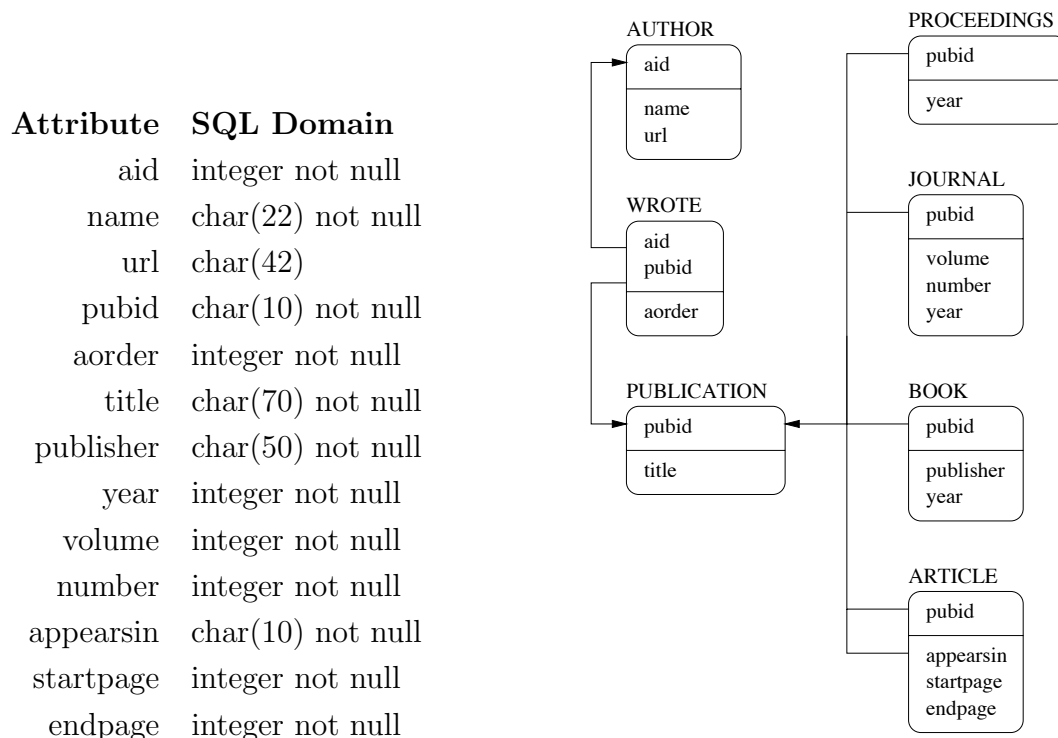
| Attribute | SQL Domain |
|---|---|
| aid | integer not null |
| name | char(22) not null |
| url | char(42) |
| pubid | char(10) not null |
| aorder | integer not null |
| title | char(70) not null |
| publisher | char(50) not null |
| year | integer not null |
| volume | integer not null |
| number | integer not null |
| appearsin | char(10) not null |
| startpage | integer not null |
| endpage | integer not null |

AUTHOR
aid
name
url

WROTE
aid
pubid
aorder

PUBLICATION
pubid
title

PROCEEDINGS
pubid
year

JOURNAL
pubid
volume
number
year

BOOK
pubid
publisher
year

ARTICLE
pubid
appearsin
startpage
endpage